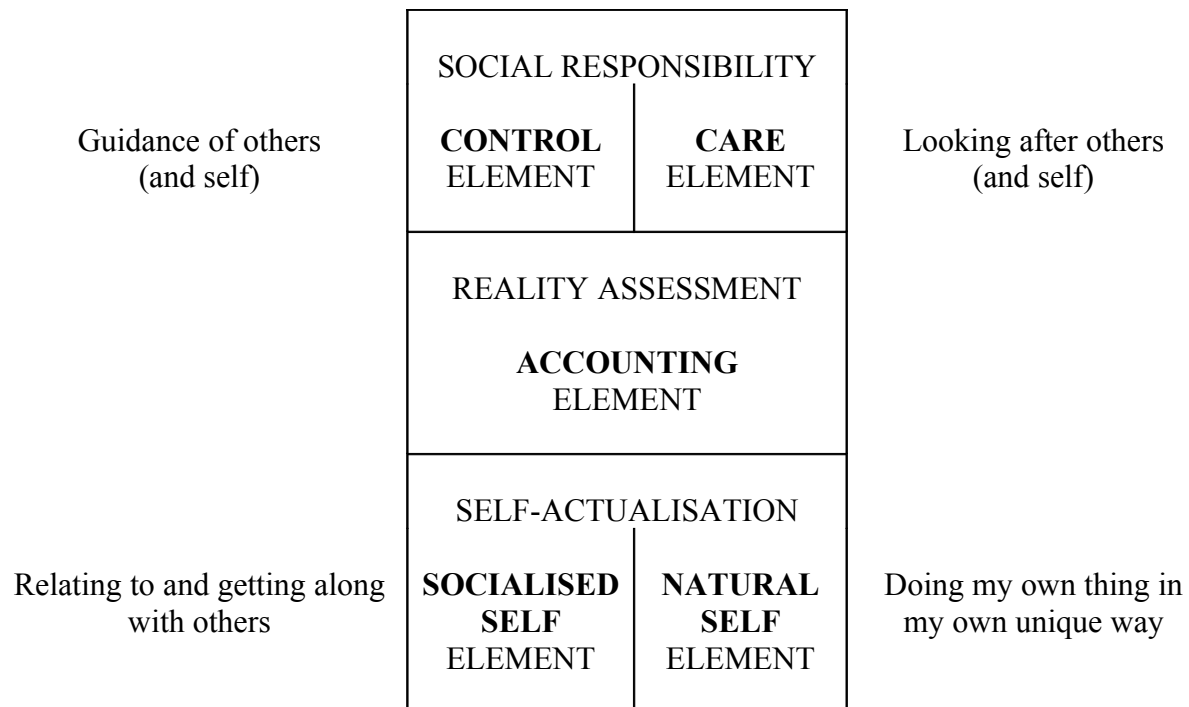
SOCIAL RESPONSIBILITY

Guidance of others (and self)

CONTROL ELEMENT

CARE ELEMENT

Looking after others (and self)

REALITY ASSESSMENT

ACCOUNTING ELEMENT

SELF-ACTUALISATION

Relating to and getting along with others

SOCIALISED SELF ELEMENT

NATURAL SELF ELEMENT

Doing my own thing in my own unique way